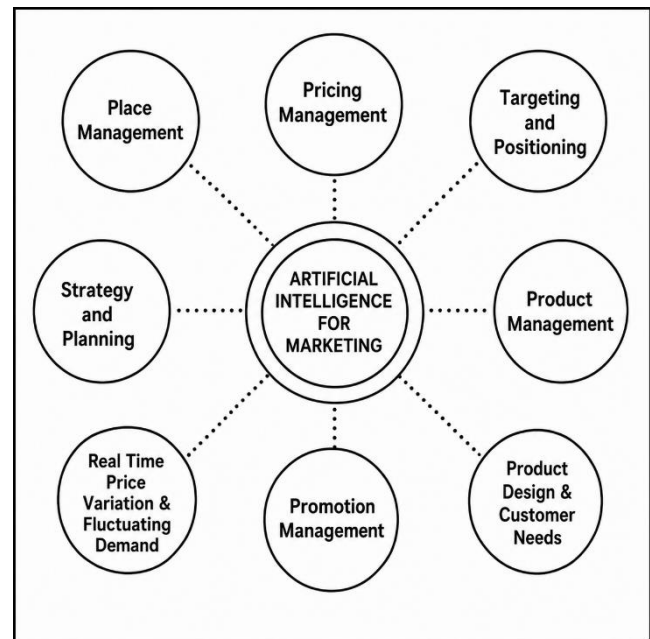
Place Management

Pricing Management

Targeting and Positioning

Strategy and Planning

ARTIFICIAL INTELLIGENCE FOR MARKETING

Product Management

Real Time Price Variation & Fluctuating Demand

Promotion Management

Product Design & Customer Needs